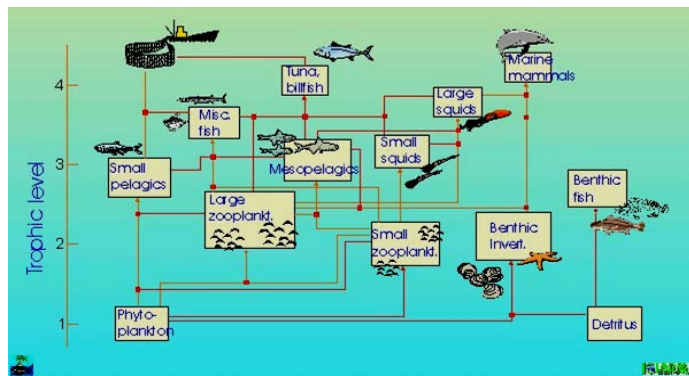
Trophic level

4
3
2
1

Tuna, billfish
Marine mammals
Large squids
Misc. fish
Small squids
Small pelagics
Mesopelagics
Benthic fish
Large zooplankt.
Small zooplankt.
Benthic Invert.
Phyto-plankton
Detritus